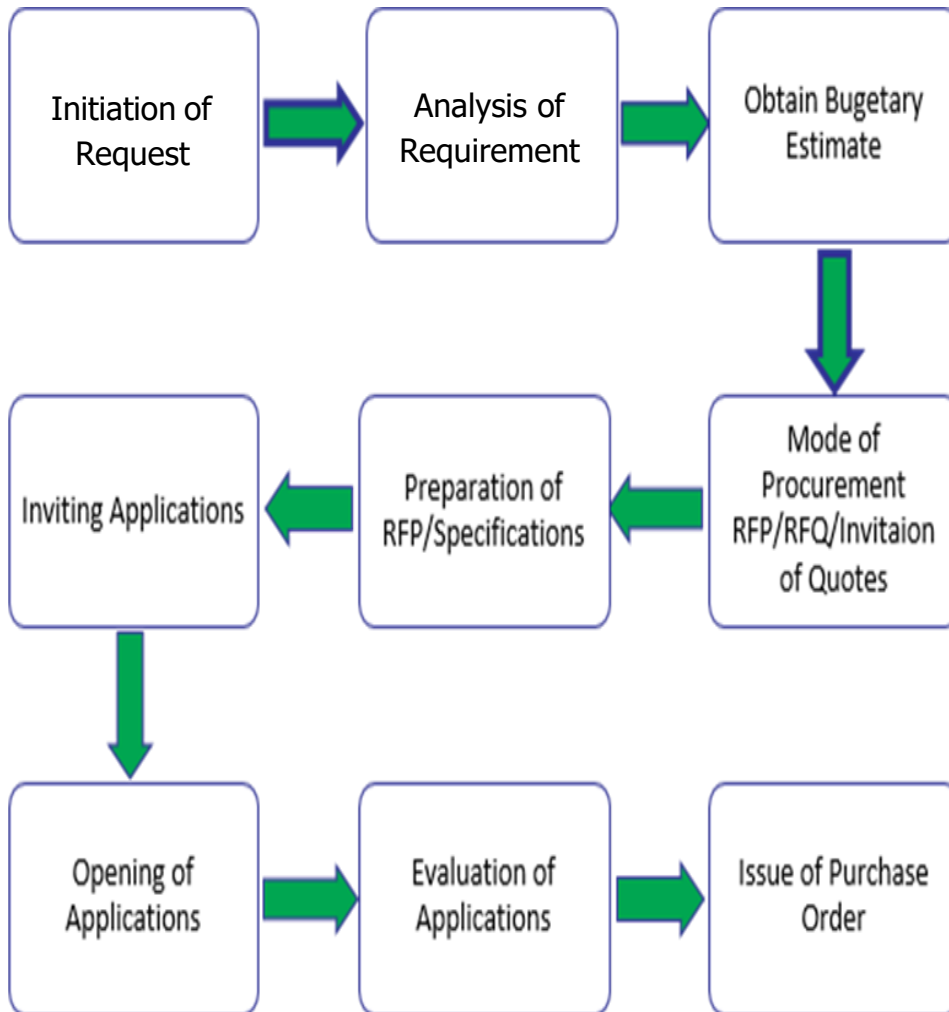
Initiation of Request

Analysis of Requirement

Obtain Bugetary Estimate

Mode of Procurement RFP/RFQ/Invitaion of Quotes

Preparation of RFP/Specifications

Inviting Applications

Opening of Applications

Evaluation of Applications

Issue of Purchase Order